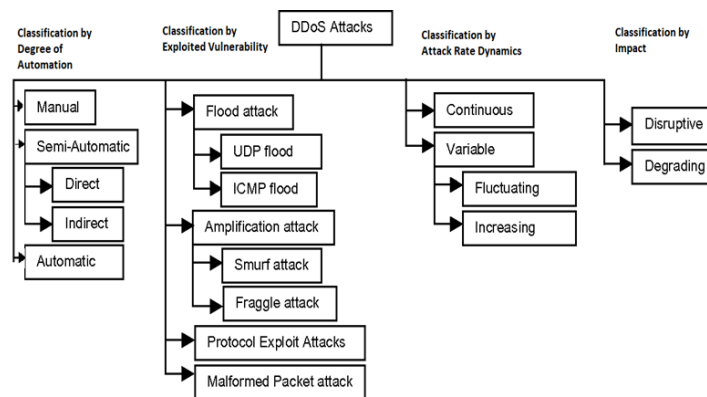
DDoS Attacks

Classification by Degree of Automation

Manual

Semi-Automatic

Direct

Indirect

Automatic

Classification by Exploited Vulnerability

Flood attack

UDP flood

ICMP flood

Amplification attack

Smurf attack

Fraggle attack

Protocol Exploit Attacks

Malformed Packet attack

Classification by Attack Rate Dynamics

Continuous

Variable

Fluctuating

Increasing

Classification by Impact

Disruptive

Degrading